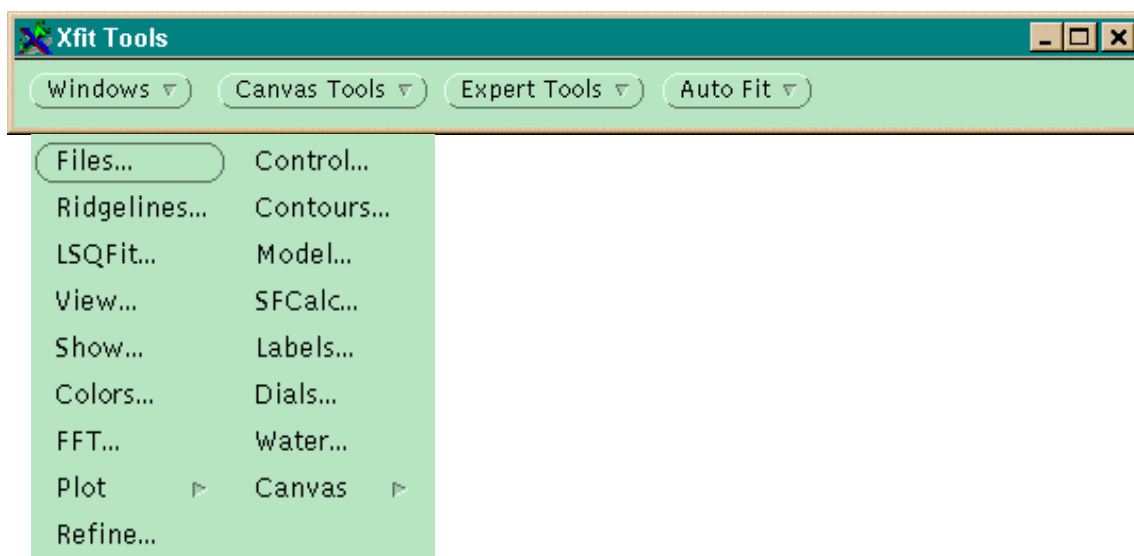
Xfit Tools

Windows ▽ Canvas Tools ▽ Expert Tools ▽ Auto Fit ▽

Files... Control...
Ridgelines... Contours...
LSQFit... Model...
View... SFCalc...
Show... Labels...
Colors... Dials...
FFT... Water...
Plot ▷ Canvas ▷
Refine...